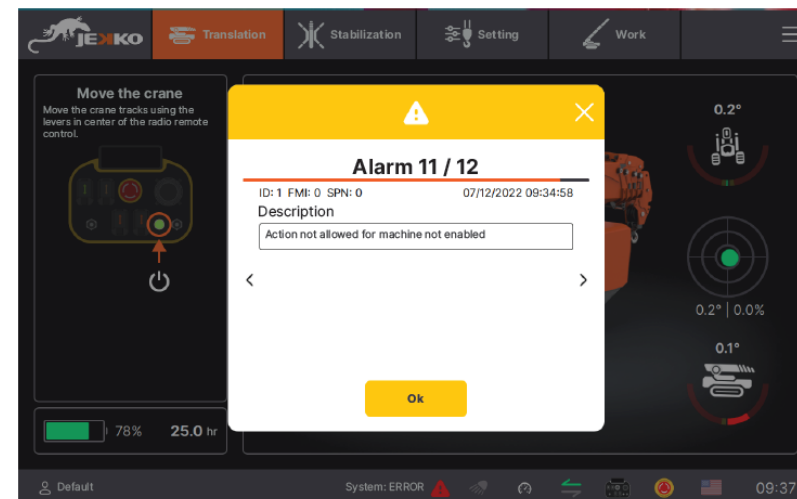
JEKKO

Translation

Stabilization

Setting

Work

Move the crane

Move the crane tracks using the levers in center of the radio remote control.

78%

25.0 hr

Alarm 11 / 12

ID: 1 FMI: 0 SPN: 0

07/12/2022 09:34:58

Description

Action not allowed for machine not enabled

<

>

Ok

0.2°

0.2° | 0.0%

0.1°

Default

System: ERROR

09:37